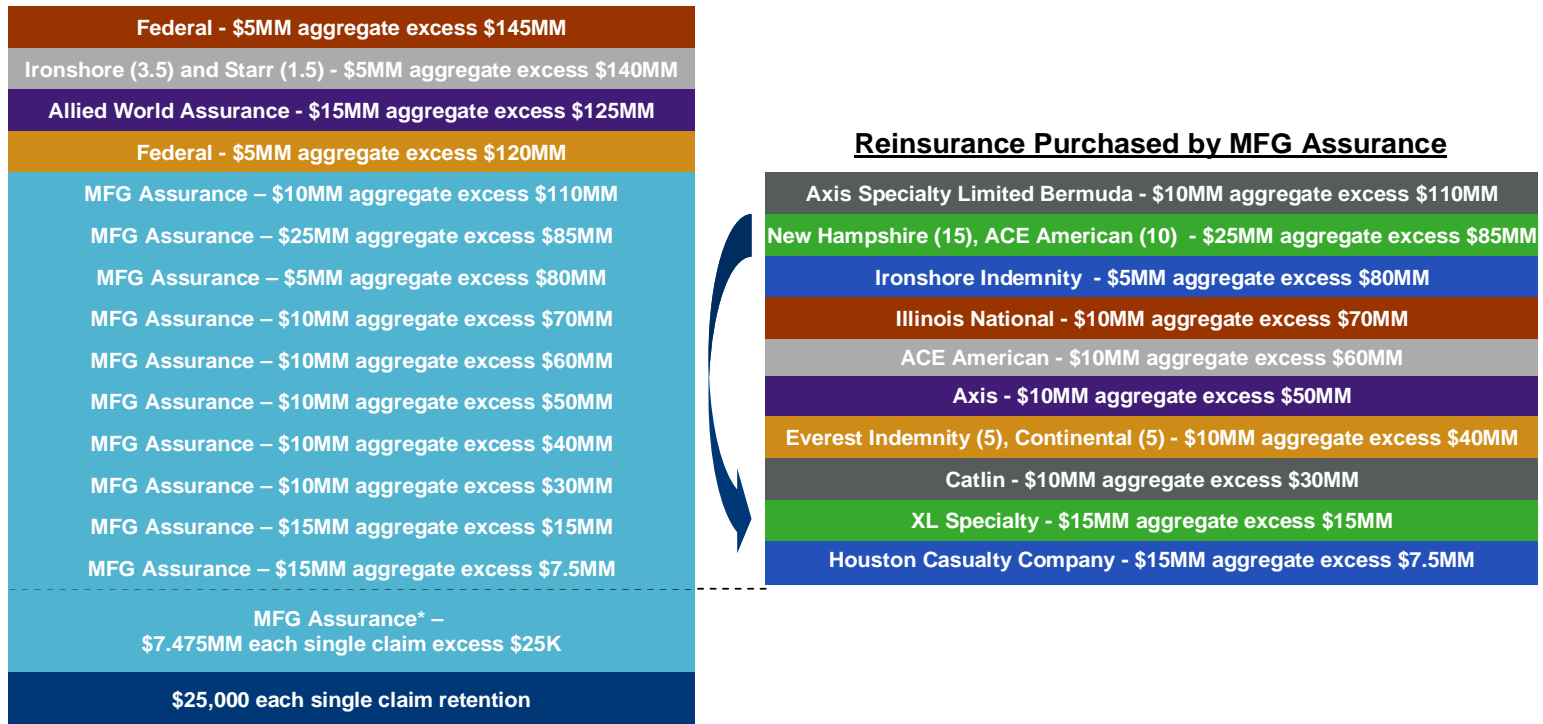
Federal - $5MM aggregate excess $145MM

Ironshore (3.5) and Starr (1.5) - $5MM aggregate excess $140MM

Allied World Assurance - $15MM aggregate excess $125MM

Federal - $5MM aggregate excess $120MM

MFG Assurance – $10MM aggregate excess $110MM

MFG Assurance – $25MM aggregate excess $85MM

MFG Assurance – $5MM aggregate excess $80MM

MFG Assurance – $10MM aggregate excess $70MM

MFG Assurance – $10MM aggregate excess $60MM

MFG Assurance – $10MM aggregate excess $50MM

MFG Assurance – $10MM aggregate excess $40MM

MFG Assurance – $10MM aggregate excess $30MM

MFG Assurance – $15MM aggregate excess $15MM

MFG Assurance – $15MM aggregate excess $7.5MM

MFG Assurance* – $7.475MM each single claim excess $25K

$25,000 each single claim retention

Reinsurance Purchased by MFG Assurance

Axis Specialty Limited Bermuda - $10MM aggregate excess $110MM

New Hampshire (15), ACE American (10) - $25MM aggregate excess $85MM

Ironshore Indemnity - $5MM aggregate excess $80MM

Illinois National - $10MM aggregate excess $70MM

ACE American - $10MM aggregate excess $60MM

Axis - $10MM aggregate excess $50MM

Everest Indemnity (5), Continental (5) - $10MM aggregate excess $40MM

Catlin - $10MM aggregate excess $30MM

XL Specialty - $15MM aggregate excess $15MM

Houston Casualty Company - $15MM aggregate excess $7.5MM